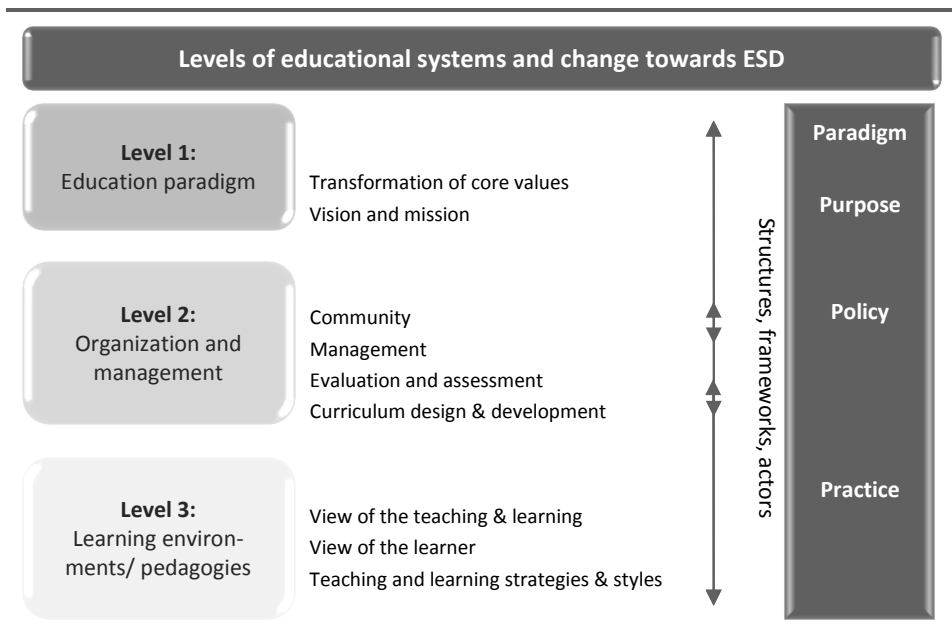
Levels of educational systems and change towards ESD

Level 1:
Education paradigm

Transformation of core values
Vision and mission

Level 2:
Organization and management

Community
Management
Evaluation and assessment
Curriculum design & development

Level 3:
Learning environments/ pedagogies

View of the teaching & learning
View of the learner
Teaching and learning strategies & styles

Structures, frameworks, actors

Paradigm
Purpose
Policy
Practice